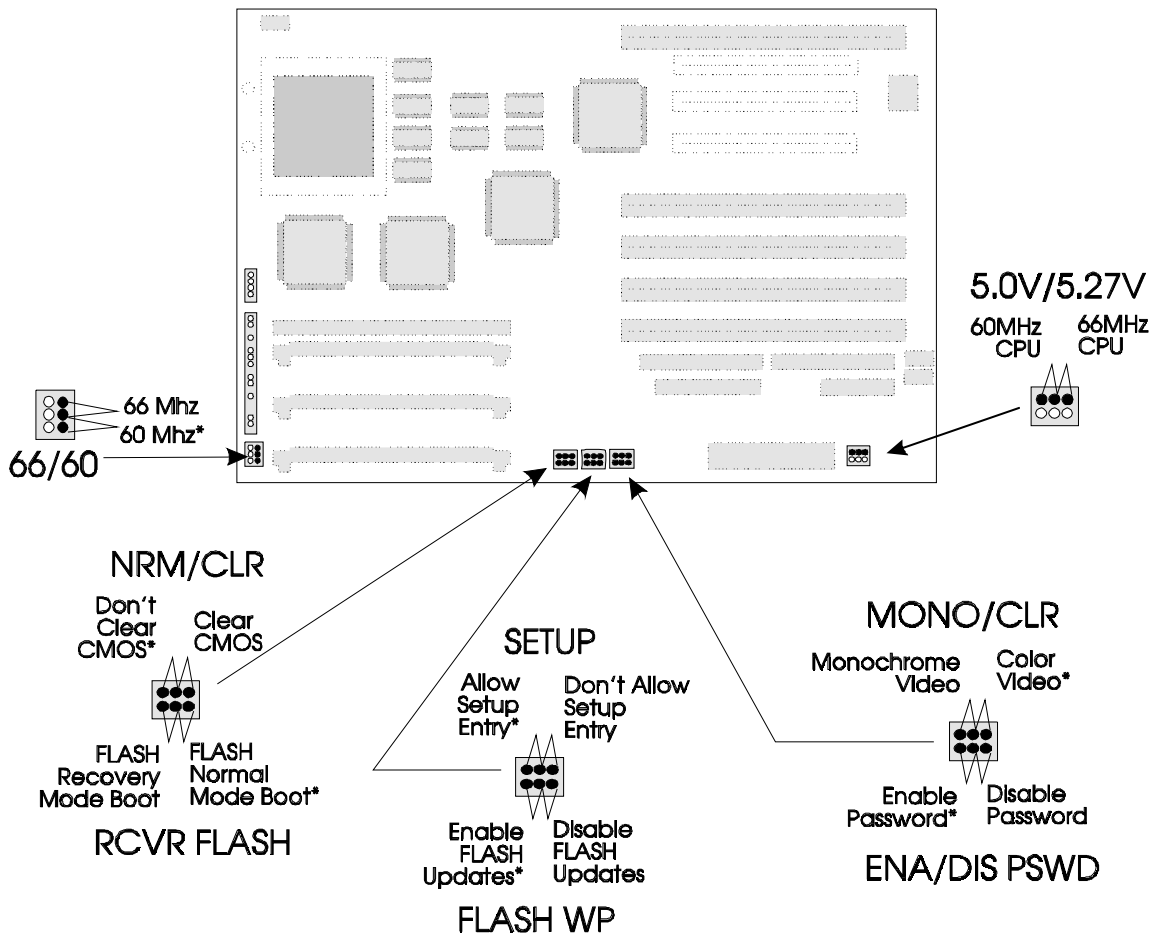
5.0V/5.27V
60MHz CPU
66MHz CPU

66 Mhz
60 Mhz*
66/60

NRM/CLR
Don't Clear CMOS*
Clear CMOS
FLASH Recovery Mode Boot
FLASH Normal Mode Boot*
RCVR FLASH

SETUP
Allow Setup Entry*
Don't Allow Setup Entry
Enable FLASH Updates*
Disable FLASH Updates
FLASH WP

MONO/CLR
Monochrome Video
Color Video*
Enable Password*
Disable Password
ENA/DIS PSWD